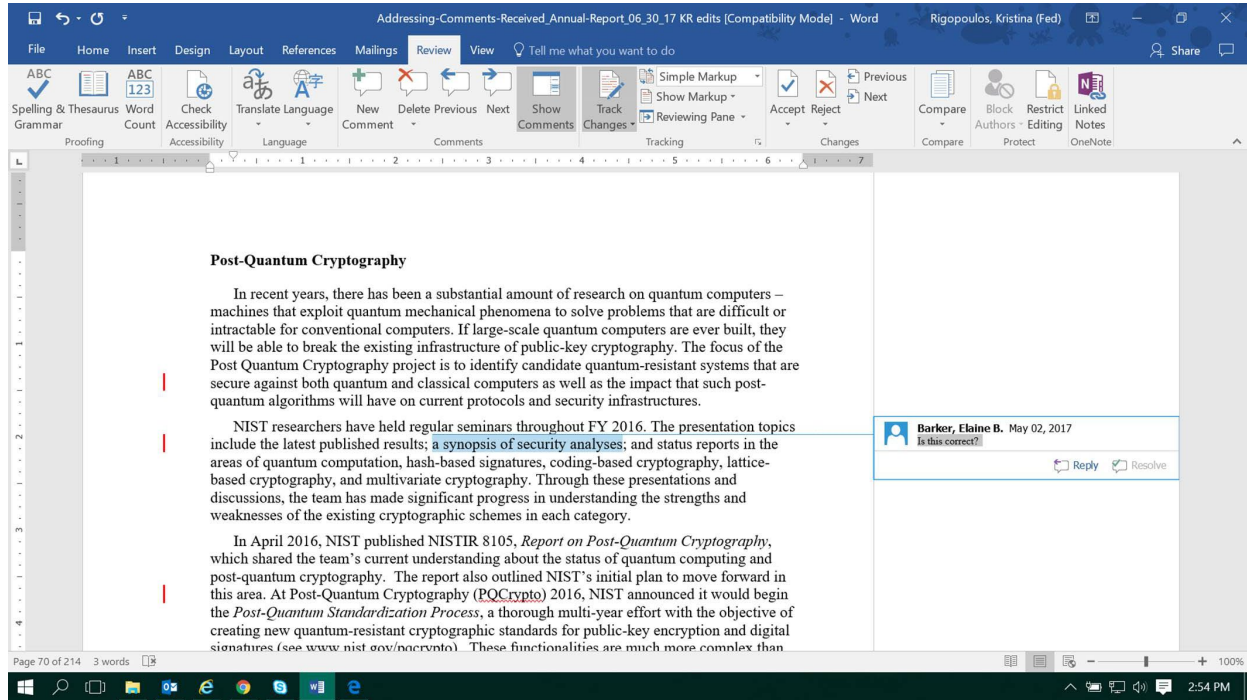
Addressing-Comments-Received_Annual-Report_06_30_17 KR edits [Compatibility Mode] - Word Rigopoulos, Kristina (Fed)

File Home Insert Design Layout References Mailings Review View Tell me what you want to do Share

ABC Spelling & Grammar Thesaurus ABC 123 Word Count Check Accessibility Translate Language New Comment Delete Previous Next Show Comments Track Changes Simple Markup Show Markup Reviewing Pane Accept Reject Previous Next Compare Block Authors Restrict Editing Linked Notes

Proofing Accessibility Language Comments Tracking Changes Compare Protect OneNote

**Post-Quantum Cryptography**

In recent years, there has been a substantial amount of research on quantum computers – machines that exploit quantum mechanical phenomena to solve problems that are difficult or intractable for conventional computers. If large-scale quantum computers are ever built, they will be able to break the existing infrastructure of public-key cryptography. The focus of the Post Quantum Cryptography project is to identify candidate quantum-resistant systems that are secure against both quantum and classical computers as well as the impact that such post-quantum algorithms will have on current protocols and security infrastructures.

NIST researchers have held regular seminars throughout FY 2016. The presentation topics include the latest published results; a synopsis of security analyses; and status reports in the areas of quantum computation, hash-based signatures, coding-based cryptography, lattice-based cryptography, and multivariate cryptography. Through these presentations and discussions, the team has made significant progress in understanding the strengths and weaknesses of the existing cryptographic schemes in each category.

In April 2016, NIST published NISTIR 8105, *Report on Post-Quantum Cryptography*, which shared the team's current understanding about the status of quantum computing and post-quantum cryptography. The report also outlined NIST's initial plan to move forward in this area. At Post-Quantum Cryptography (PQCrypto) 2016, NIST announced it would begin the *Post-Quantum Standardization Process*, a thorough multi-year effort with the objective of creating new quantum-resistant cryptographic standards for public-key encryption and digital signatures (see www.nist.gov/pqcrypto). These functionalities are much more complex than

Barker, Elaine B. May 02, 2017
Is this correct?
Reply Resolve

Page 70 of 214 3 words

100%

2:54 PM